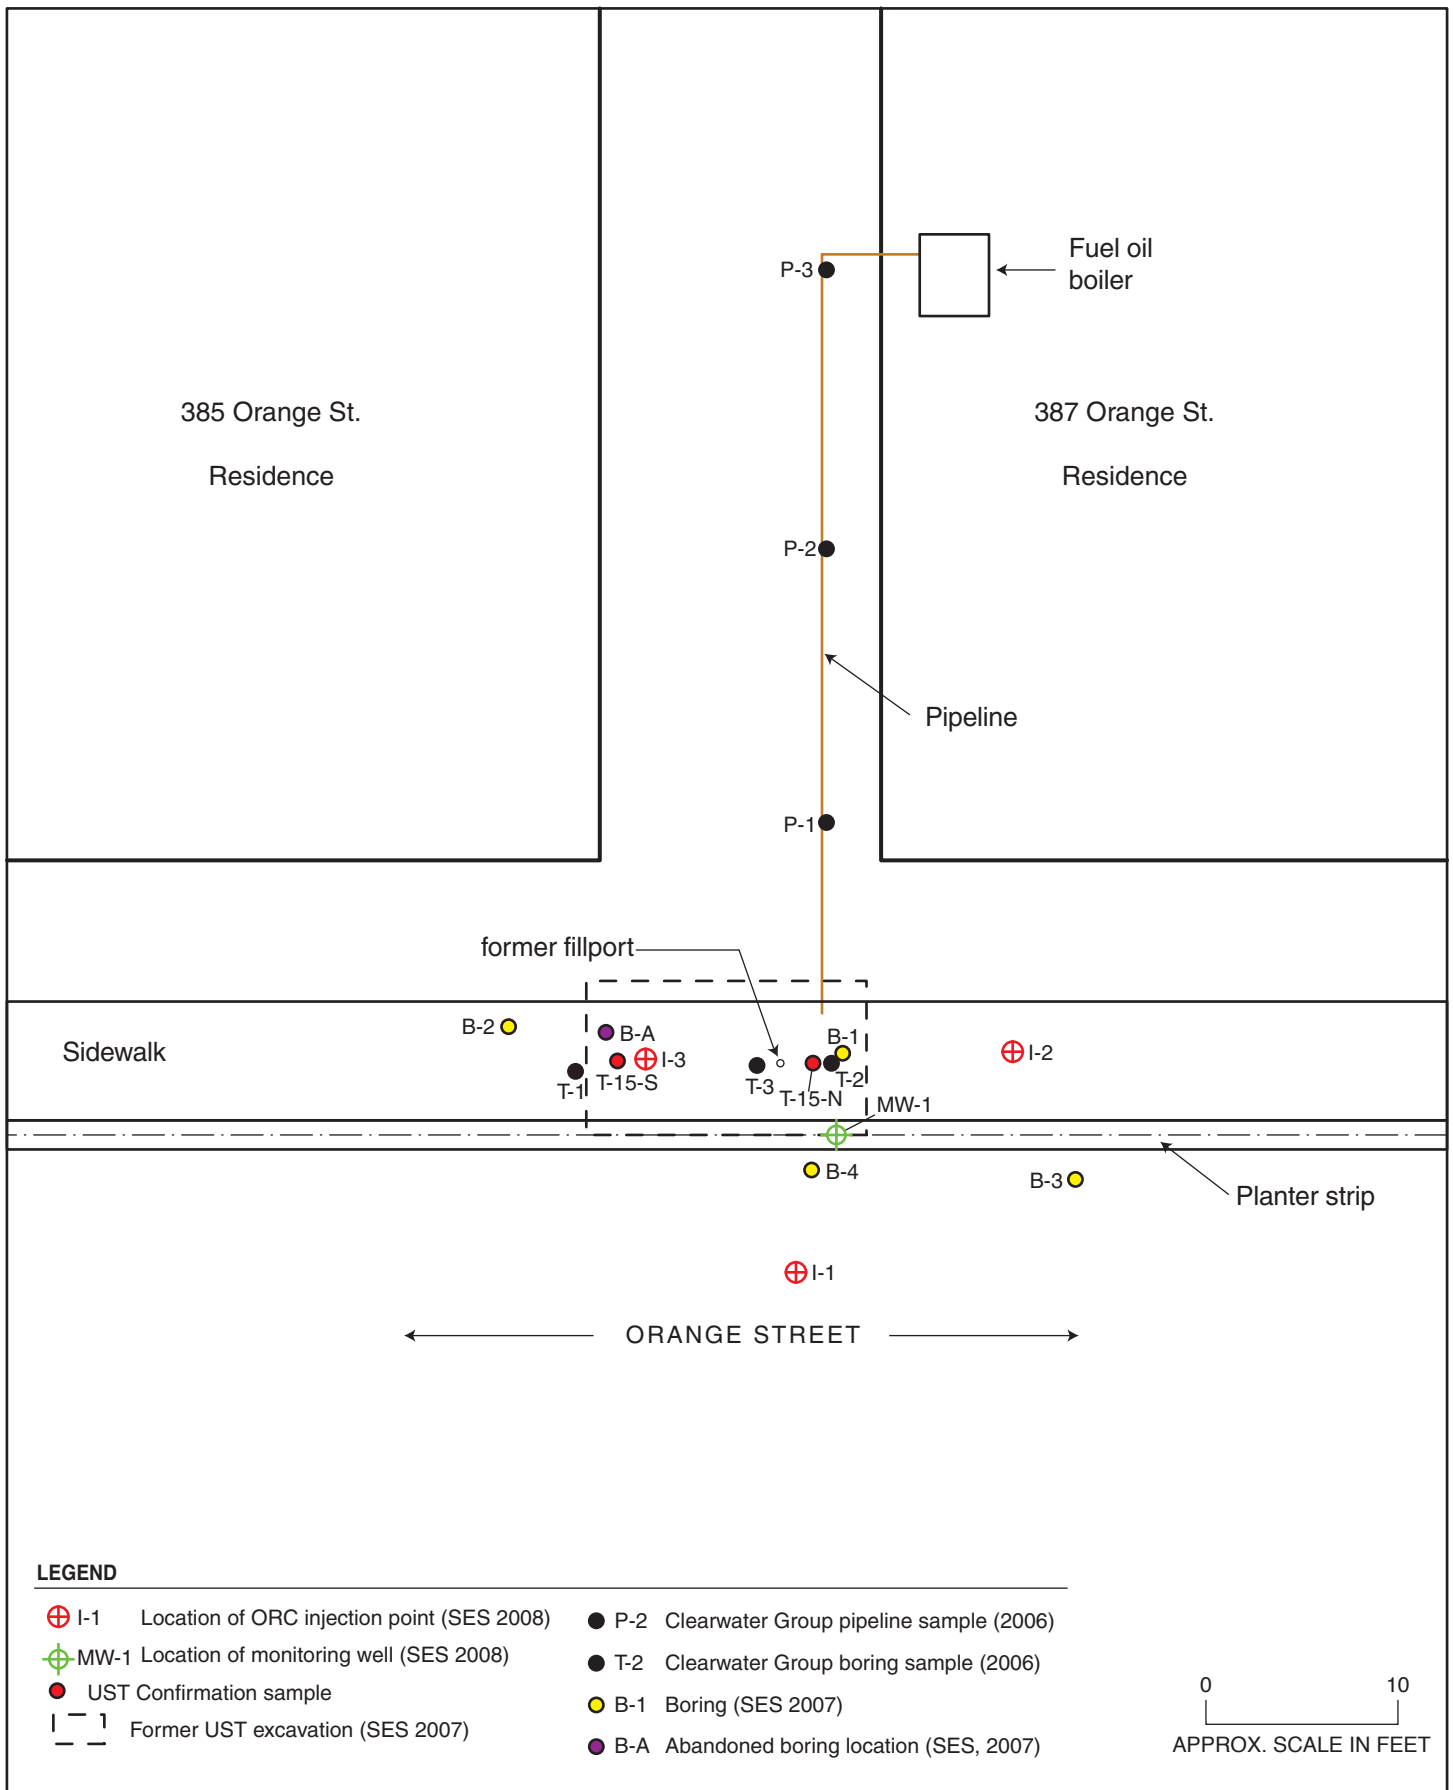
P-3

Fuel oil boiler

385 Orange St.

Residence

387 Orange St.

Residence

P-2

Pipeline

P-1

former fillport

Sidewalk

B-2

B-A

I-3

T-1

T-15-S

T-3

B-1

T-2

T-15-N

I-2

MW-1

B-4

B-3

Planter strip

I-1

ORANGE STREET

LEGEND

I-1 Location of ORC injection point (SES 2008)

MW-1 Location of monitoring well (SES 2008)

UST Confirmation sample

Former UST excavation (SES 2007)

P-2 Clearwater Group pipeline sample (2006)

T-2 Clearwater Group boring sample (2006)

B-1 Boring (SES 2007)

B-A Abandoned boring location (SES, 2007)

0 10

APPROX. SCALE IN FEET